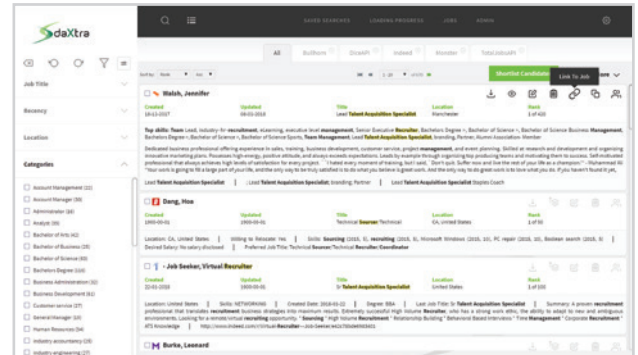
daXtra

SAVED SEARCHES LOADING PROGRESS JOBS ADMIN

All Bullhorn DiceAPI Indeed Monster TotalJobsAPI

Job Title

Recency

Location

Categories

Account Management (22)
Account Manager (38)
Administrator (8)
Analyst (9)
Bachelor of Arts (42)
Bachelor of Business (28)
Bachelor of Science (53)
Bachelors Degree (13)
Business Administration (31)
Business Development (61)
Customer service (27)
General Manager (10)
Human Resources (54)
Industry recruitment (28)
Industry engineering (27)

Shortlist Candidates Link To Job

Walsh, Jennifer

Created 18-12-2017 Updated 18-12-2017 Title Lead Talent Acquisition Specialist Location Manchester Rank 1 of 420

Top skills: Team Lead, Industry-for recruitment, eLearning, executive level management, Senior Executive Recruiter, Bachelors Degree, Bachelor of Science Business Management, Bachelors Degree, Bachelor of Science, Bachelor of Science Sports, Team Management, Lead Talent Acquisition Specialist, branding, Partner, Alumni Association Member

Dedicated business professional offering experience in sales, training, business development, customer service, project management, and event planning. Skilled at research and development and organizing innovative marketing plans. Possesses high-energy, positive attitude, and always exceeds expectations. Leads by example through organizing top producing teams and motivating them to success. Self-motivated professional that always achieves high levels of satisfaction for every project. "I hated every moment of training, but I said, 'Don't quit. Suffer now and live the rest of your life as a champion.'" "Your work is going to fill a large part of your life, and the only way to be truly satisfied is to do what you believe is great work. And the only way to do great work is to love what you do. If you haven't found it yet,

Lead Talent Acquisition Specialist | Lead Talent Acquisition Specialist; branding; Partner | Lead Talent Acquisition Specialist Staples Coach

Dang, Hoa

Created 1900-00-01 Updated 1900-00-01 Title Technical Sourcer/Technical Location CA, United States Rank 1 of 30

Location: CA, United States | Willing to Relocate: Yes | Skills: Sourcing (2015, 3), recruiting (2015, 3), Microsoft Windows (2015, 10), PC repair (2015, 10), Boolean search (2015, 3) Desired Salary: No salary disclosed | Preferred Job Title: Technical Sourcer/Technical Recruiter Coordinator

- Job Seeker, Virtual Recruiter

Created 22-01-2018 Updated 1900-00-01 Title Sr Talent Acquisition Specialist Location United States Rank 1 of 101

Location: United States | Skills: NETWORKING | Created Date: 2018-01-22 | Degree: BBA | Last Job Title: Sr Talent Acquisition Specialist | Summary: A proven recruitment professional that translates recruitment business goals into maximum results. Extremely successful High Volume Recruiter, who has a strong work ethic, the ability to adapt to new and ambiguous environments. Looking for a remote/virtual recruiting opportunity. * Sourcing * High Volume Recruitment * Relationship Building * Behavioral Based Interviews * Time Management * Corporate Recruitment * ATS Knowledge | http://www.indeed.com/r/Virtual-Recruiter--Job-Seeker

Burke, Leonard